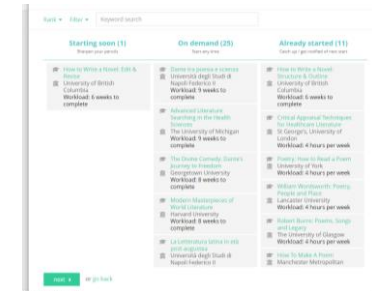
Rank ▾ Filter ▾ Keyword search

Starting soon (1)
Reserve your place

How to Write a Novel: Edit & Revise
University of British Columbia
Workload: 6 weeks to complete

On demand (25)
Start any time

Dante e la poesia e scienza
Università degli Studi di Napoli Federico II
Workload: 9 weeks to complete

Advanced Literature Searching in the Health Sciences
The University of Michigan
Workload: 9 weeks to complete

The Divine Comedy: Dante's Journey to Freedom
Georgetown University
Workload: 8 weeks to complete

Modern Masterpieces of World Literature
Harvard University
Workload: 8 weeks to complete

La Letteratura latina in età post-augustea
Università degli Studi di Napoli Federico II

Already started (11)
Catch up / get notified of next start

How to Write a Novel: Structure & Outline
University of British Columbia
Workload: 6 weeks to complete

Critical Appraisal Techniques for Healthcare Literature
St George's, University of London
Workload: 4 hours per week

Poetry: How to Read a Poem
University of York
Workload: 4 hours per week

William Wordsworth: Poetry, People and Place
Lancaster University
Workload: 4 hours per week

Robert Burns: Poems, Songs and Legacy
The University of Glasgow
Workload: 4 hours per week

How To Make A Poem
Manchester Metropolitan

Next ▸ or go back